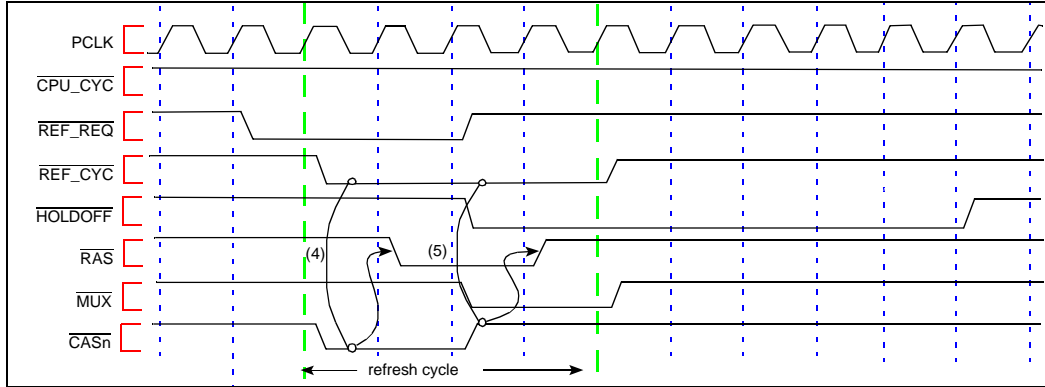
PCLK

$\overline{\text{CPU\_CYC}}$

$\overline{\text{REF\_REQ}}$

$\overline{\text{REF\_CYC}}$

$\overline{\text{HOLDOFF}}$

$\overline{\text{RAS}}$

$\overline{\text{MUX}}$

$\overline{\text{CASn}}$

(4)

(5)

refresh cycle